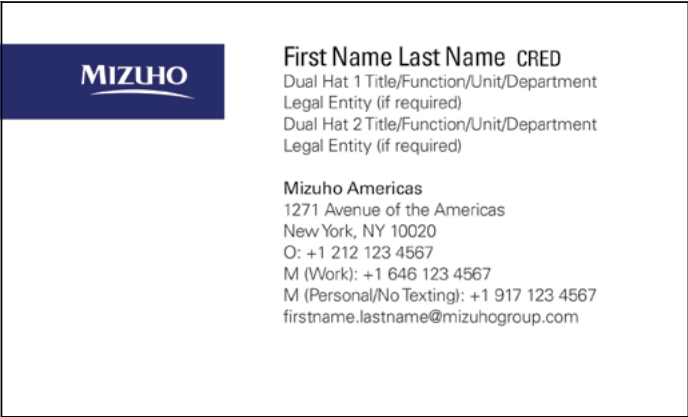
MIZUHO

First Name Last Name CRED
Dual Hat 1 Title/Function/Unit/Department
Legal Entity (if required)
Dual Hat 2 Title/Function/Unit/Department
Legal Entity (if required)

Mizuho Americas
1271 Avenue of the Americas
New York, NY 10020
O: +1 212 123 4567
M (Work): +1 646 123 4567
M (Personal/No Texting): +1 917 123 4567
firstname.lastname@mizuhogroup.com